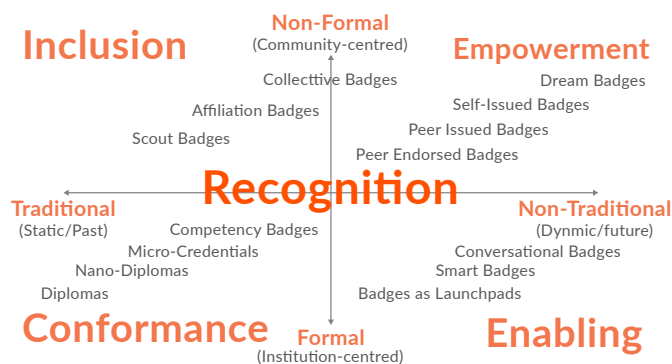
Non-Formal
(Community-centred)

Inclusion

Empowerment

Collecttive Badges

Dream Badges

Affiliation Badges

Self-Issued Badges

Scout Badges

Peer Issued Badges

Peer Endorsed Badges

Recognition

Traditional
(Static/Past)

Non-Traditional
(Dynmic/future)

Competency Badges

Micro-Credentials

Nano-Diplomas

Diplomas

Conversational Badges

Smart Badges

Badges as Launchpads

Conformance

Formal
(Institution-centred)

Enabling